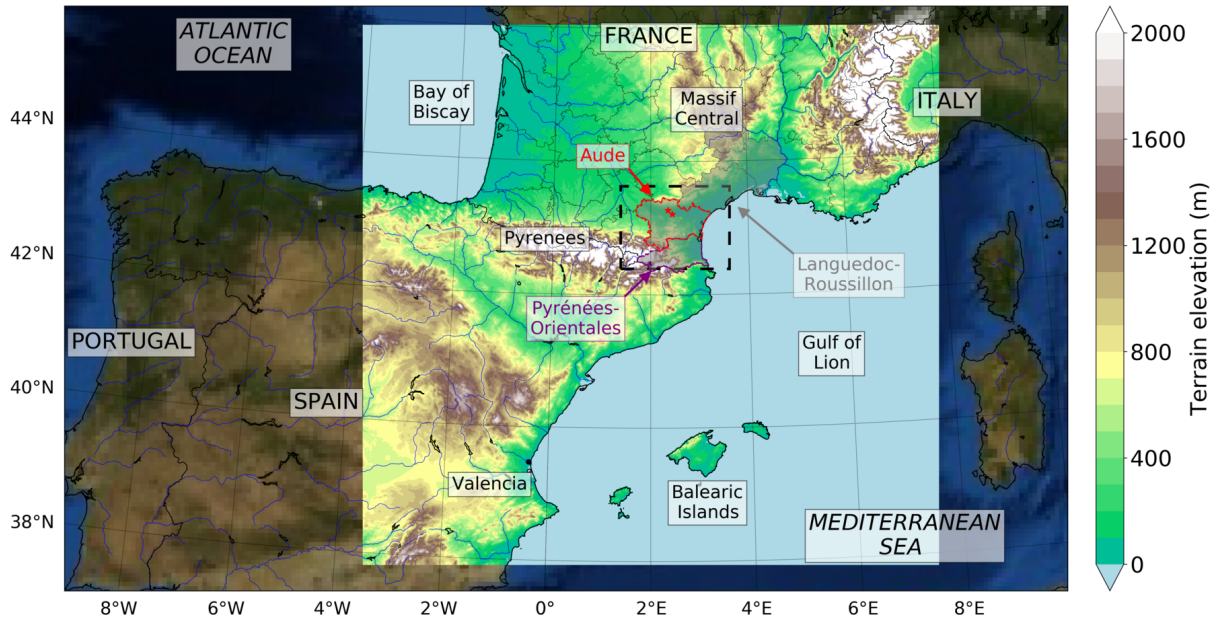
ATLANTIC OCEAN

FRANCE

Bay of Biscay

Massif Central

ITALY

Aude

Pyrenees

Languedoc-Roussillon

Pyrénées-Orientales

PORTUGAL

Gulf of Lion

SPAIN

Valencia

Balearic Islands

MEDITERRANEAN SEA

44°N
42°N
40°N
38°N

8°W
6°W
4°W
2°W
0°
2°E
4°E
6°E
8°E

Terrain elevation (m)

2000
1600
1200
800
400
0